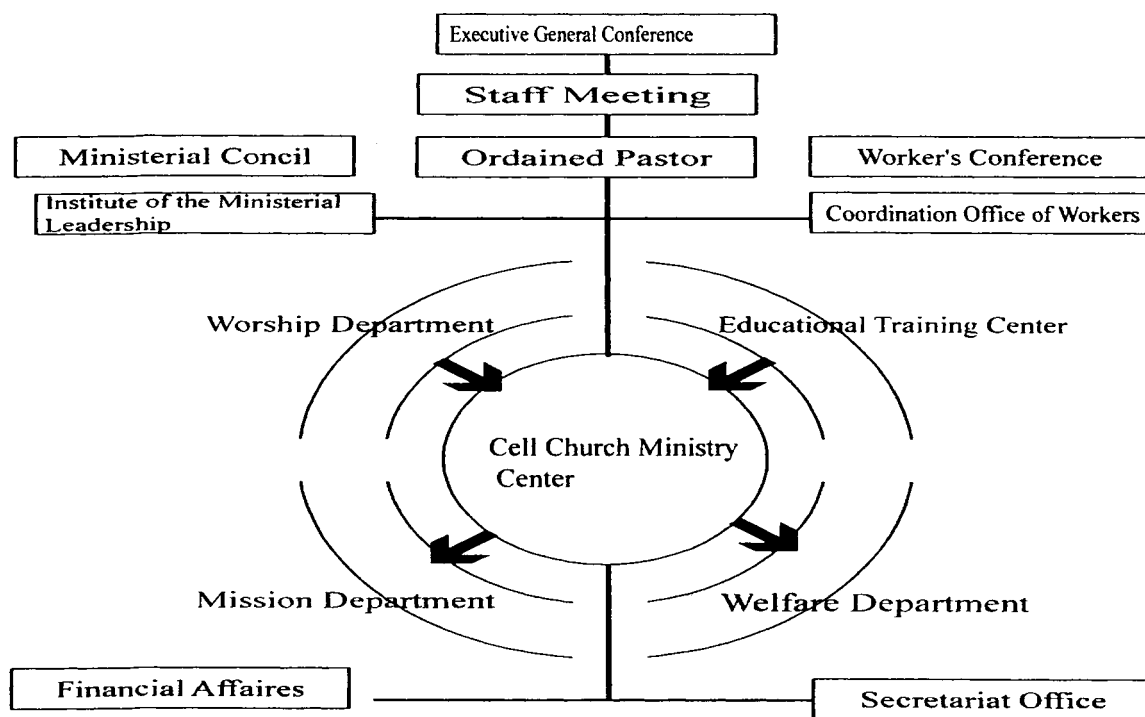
Executive General Conference

Staff Meeting

Ministerial Concil

Ordained Pastor

Worker's Conference

Institute of the Ministerial Leadership

Coordination Office of Workers

Worship Department

Educational Training Center

Cell Church Ministry Center

Mission Department

Welfare Department

Financial Affaires

Secretariat Office